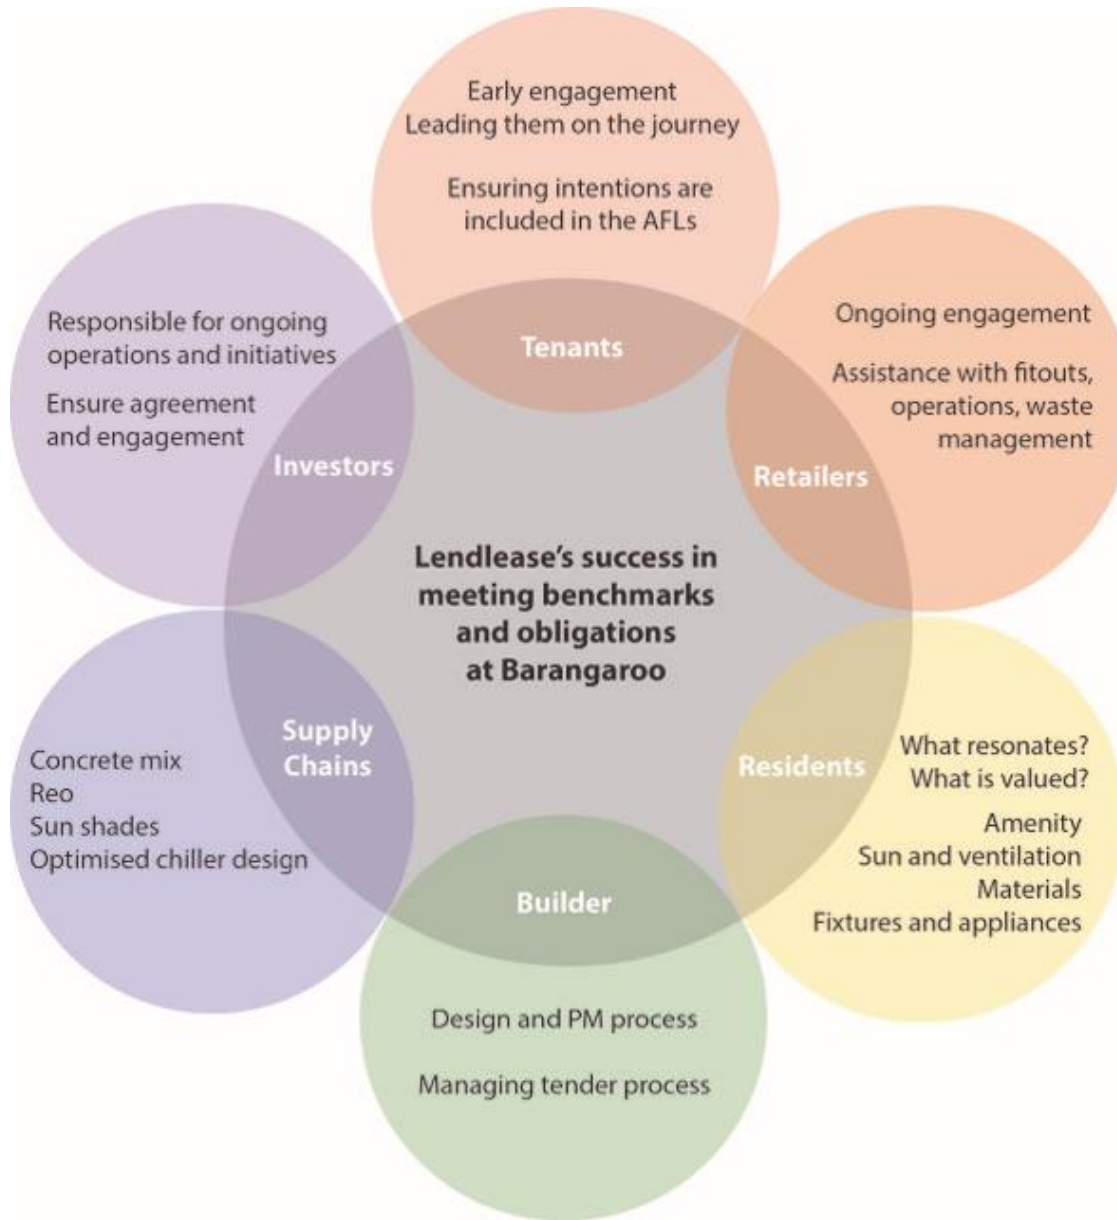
Early engagement
Leading them on the journey

Ensuring intentions are included in the AFLs

Tenants

Ongoing engagement

Assistance with fitouts, operations, waste management

Retailers

Responsible for ongoing operations and initiatives

Ensure agreement and engagement

Investors

Lendlease's success in meeting benchmarks and obligations at Barangaroo

Supply Chains

Concrete mix
Reo
Sun shades
Optimised chiller design

Residents

What resonates?
What is valued?

Amenity
Sun and ventilation
Materials
Fixtures and appliances

Builder

Design and PM process

Managing tender process